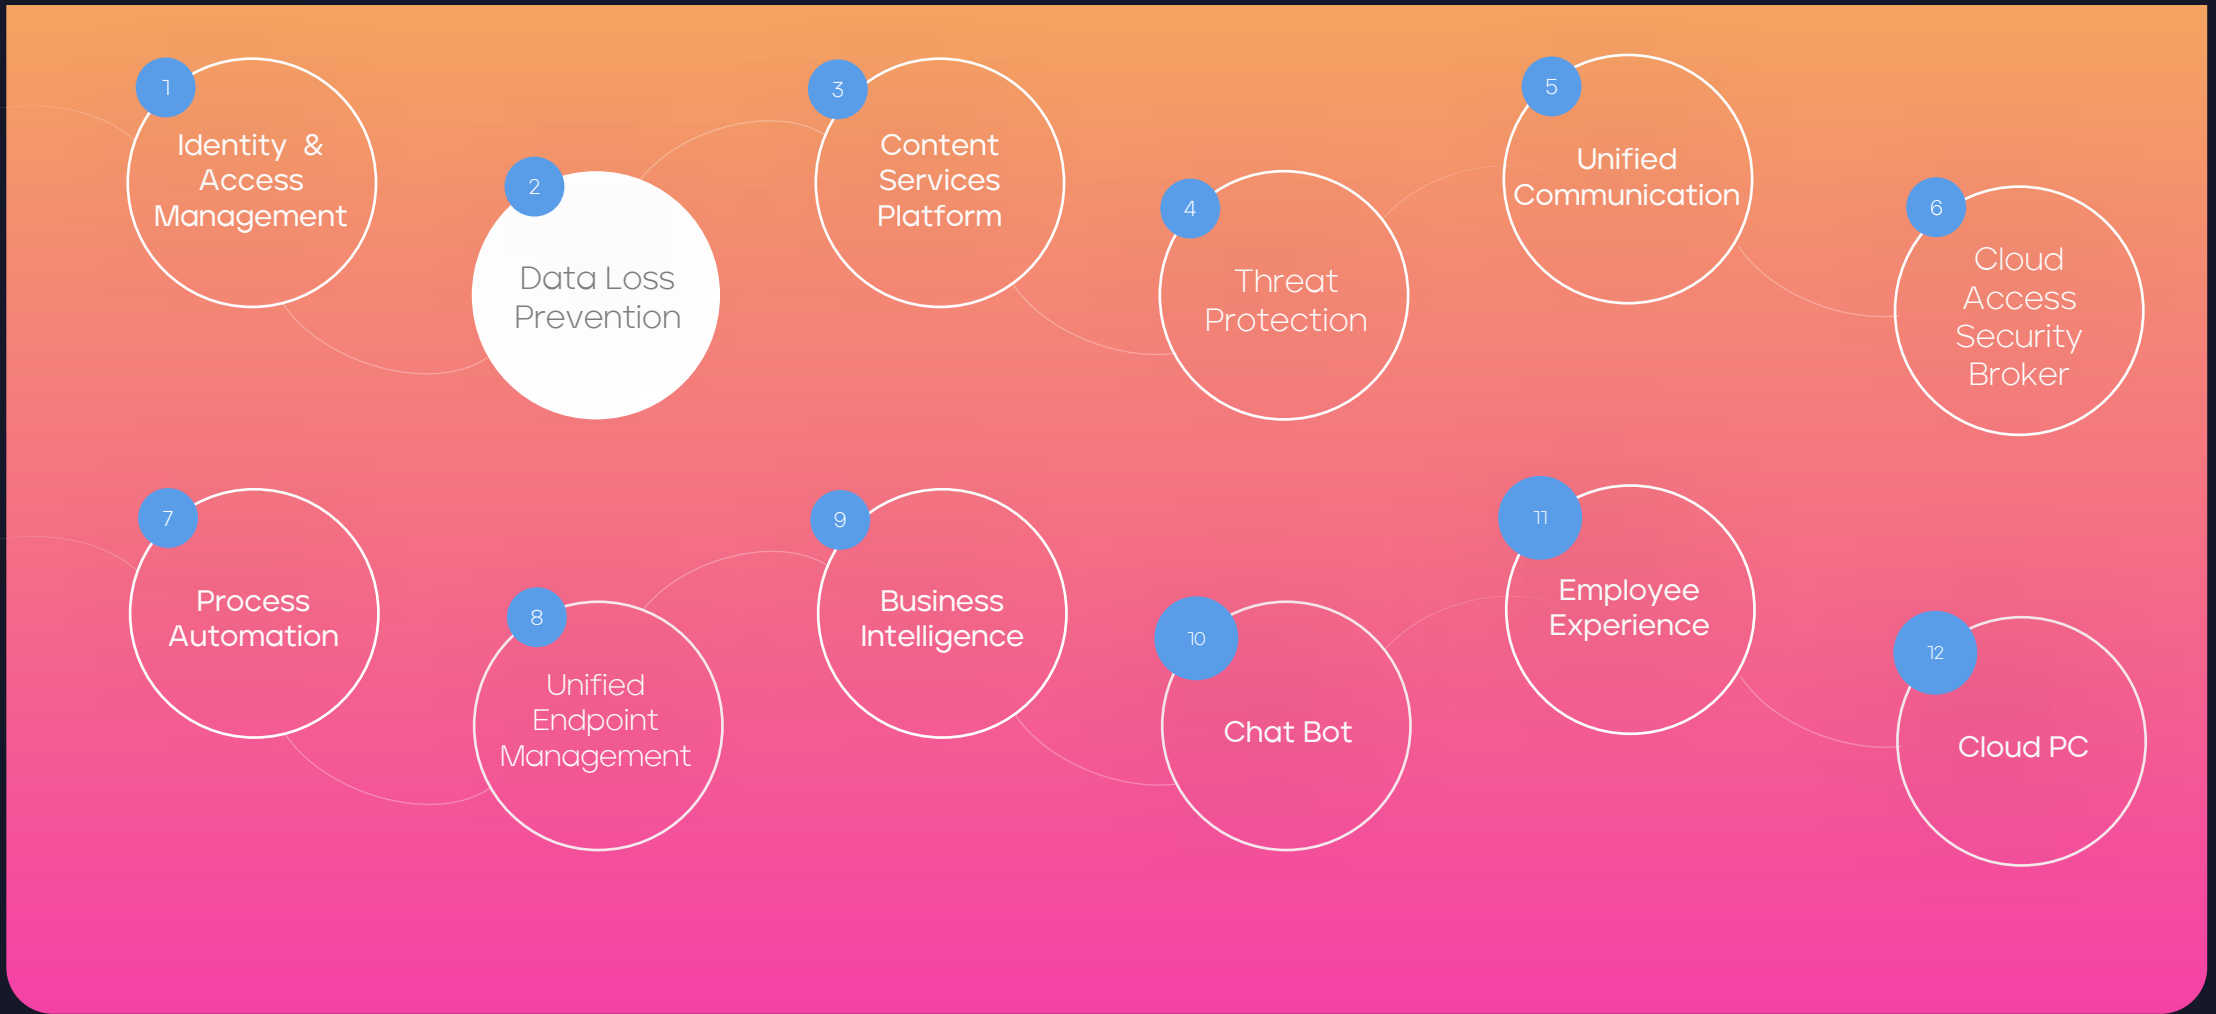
1
Identity & Access Management

2
Data Loss Prevention

3
Content Services Platform

4
Threat Protection

5
Unified Communication

6
Cloud Access Security Broker

7
Process Automation

8
Unified Endpoint Management

9
Business Intelligence

10
Chat Bot

11
Employee Experience

12
Cloud PC